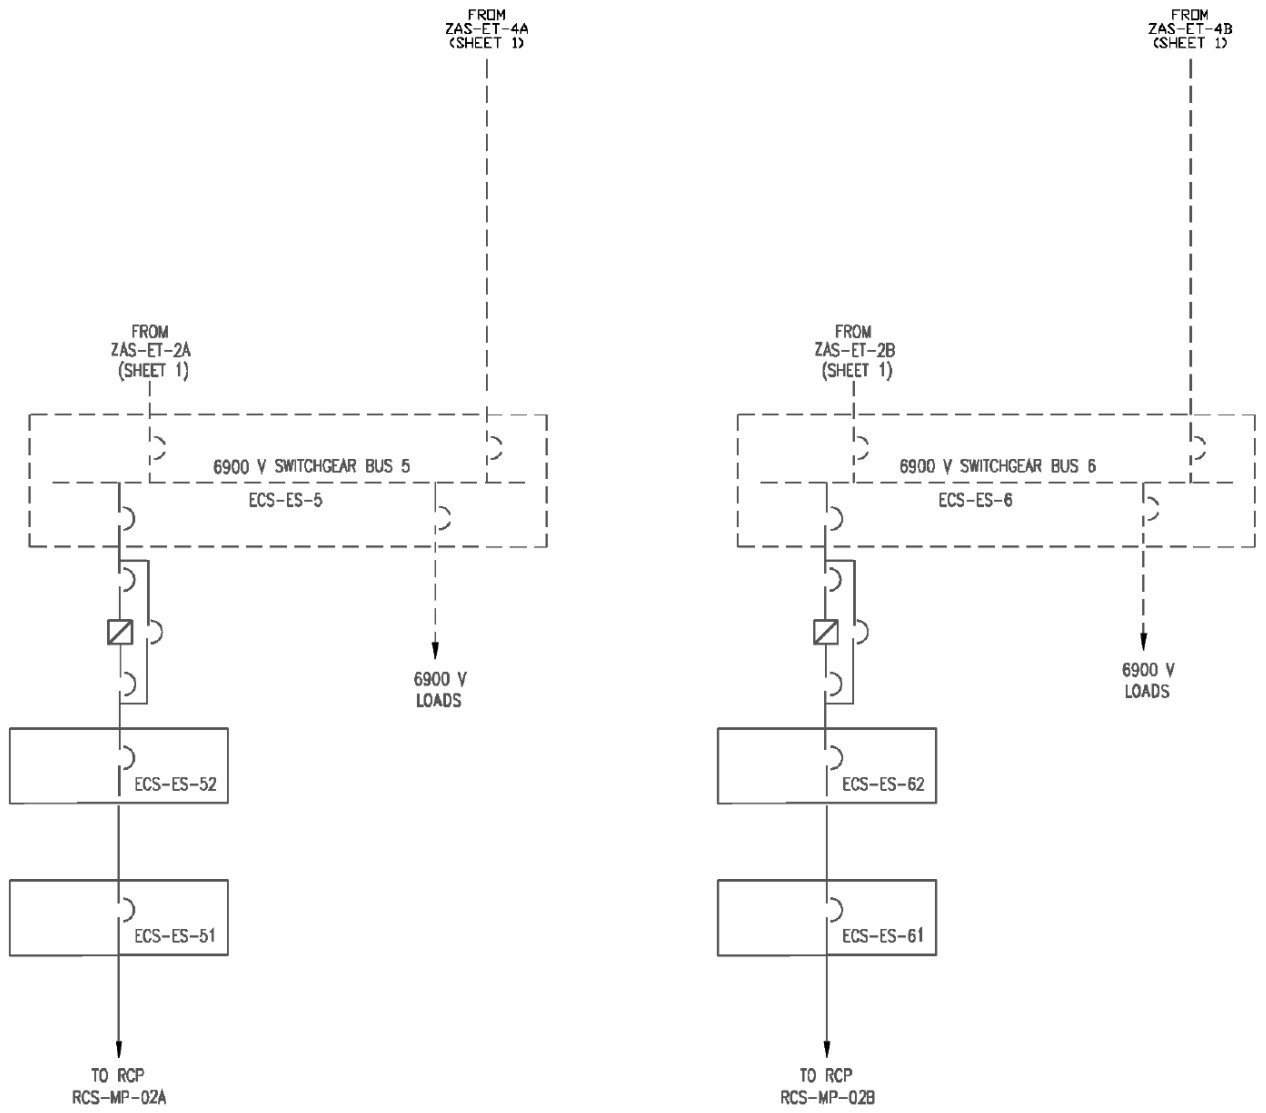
FROM
ZAS-ET-4A
(SHEET 1)

FROM
ZAS-ET-4B
(SHEET 1)

FROM
ZAS-ET-2A
(SHEET 1)

6900 V SWITCHGEAR BUS 5

ECS-ES-5

6900 V
LOADS

ECS-ES-52

ECS-ES-51

TO RCP
RCS-MP-02A

FROM
ZAS-ET-2B
(SHEET 1)

6900 V SWITCHGEAR BUS 6

ECS-ES-6

6900 V
LOADS

ECS-ES-62

ECS-ES-61

TO RCP
RCS-MP-02B